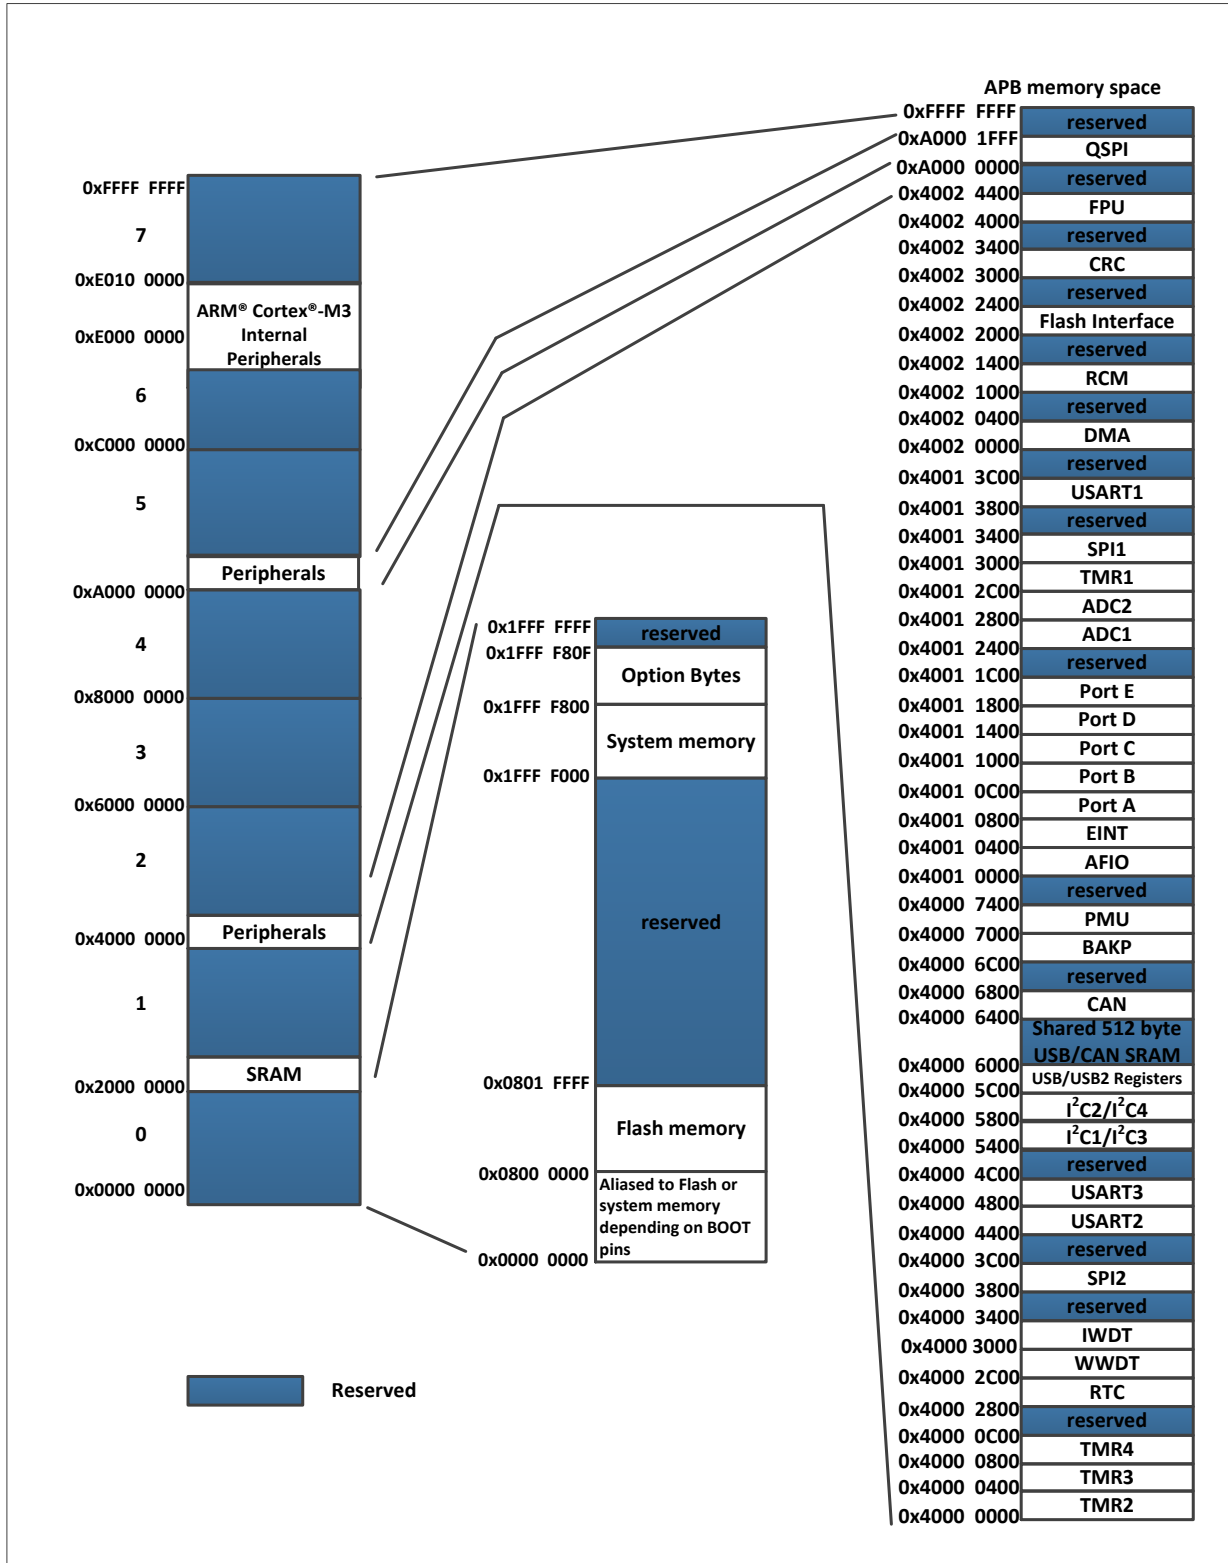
APB memory space

0xFFFF FFFF
7
0xE010 0000
ARM® Cortex®-M3 Internal Peripherals
0xE000 0000
6
0xC000 0000
5
Peripherals
0xA000 0000
4
0x8000 0000
3
0x6000 0000
2
Peripherals
0x4000 0000
1
SRAM
0x2000 0000
0
0x0000 0000

0x1FFF FFFF
reserved
0x1FFF F80F
Option Bytes
0x1FFF F800
System memory
0x1FFF F000
reserved
0x0801 FFFF
Flash memory
0x0800 0000
Aliased to Flash or system memory depending on BOOT pins
0x0000 0000

0xFFFF FFFF
reserved
0xA000 1FFF
QSPI
0xA000 0000
reserved
0x4002 4400
FPU
0x4002 4000
reserved
0x4002 3400
CRC
0x4002 3000
reserved
0x4002 2400
Flash Interface
0x4002 2000
reserved
0x4002 1400
RCM
0x4002 1000
reserved
0x4002 0400
DMA
0x4002 0000
reserved
0x4001 3C00
USART1
0x4001 3800
reserved
0x4001 3400
SPI1
0x4001 3000
TMR1
0x4001 2C00
ADC2
0x4001 2800
ADC1
0x4001 2400
reserved
0x4001 1C00
Port E
0x4001 1800
Port D
0x4001 1400
Port C
0x4001 1000
Port B
0x4001 0C00
Port A
0x4001 0800
EINT
0x4001 0400
AFIO
0x4001 0000
reserved
0x4000 7400
PMU
0x4000 7000
BAKP
0x4000 6C00
reserved
0x4000 6800
CAN
0x4000 6400
Shared 512 byte USB/CAN SRAM
0x4000 6000
USB/USB2 Registers
0x4000 5C00
$I^2C2/I^2C4$
0x4000 5800
$I^2C1/I^2C3$
0x4000 5400
reserved
0x4000 4C00
USART3
0x4000 4800
USART2
0x4000 4400
reserved
0x4000 3C00
SPI2
0x4000 3800
reserved
0x4000 3400
IWDT
0x4000 3000
WWDT
0x4000 2C00
RTC
0x4000 2800
reserved
0x4000 0C00
TMR4
0x4000 0800
TMR3
0x4000 0400
TMR2
0x4000 0000

Reserved